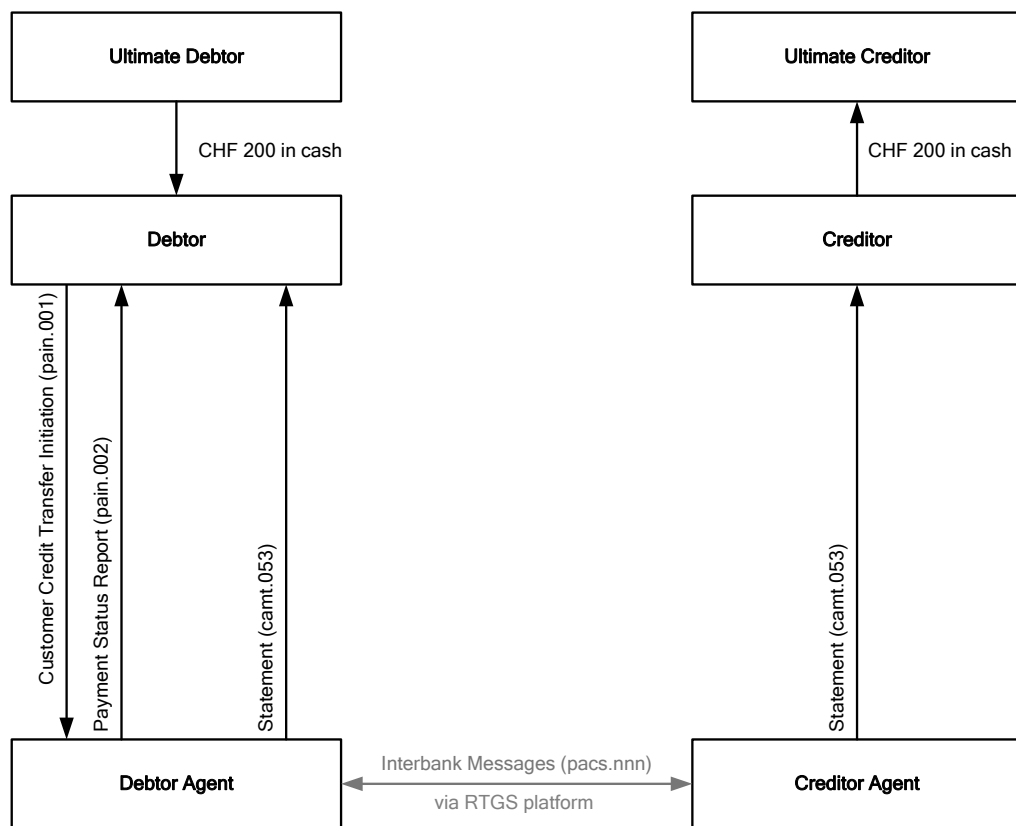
Ultimate Debtor

CHF 200 in cash

Debtor

Customer Credit Transfer Initiation (pain.001)

Payment Status Report (pain.002)

Statement (camt.053)

Debtor Agent

Interbank Messages (pacs.nnn)

via RTGS platform

Ultimate Creditor

CHF 200 in cash

Creditor

Statement (camt.053)

Creditor Agent